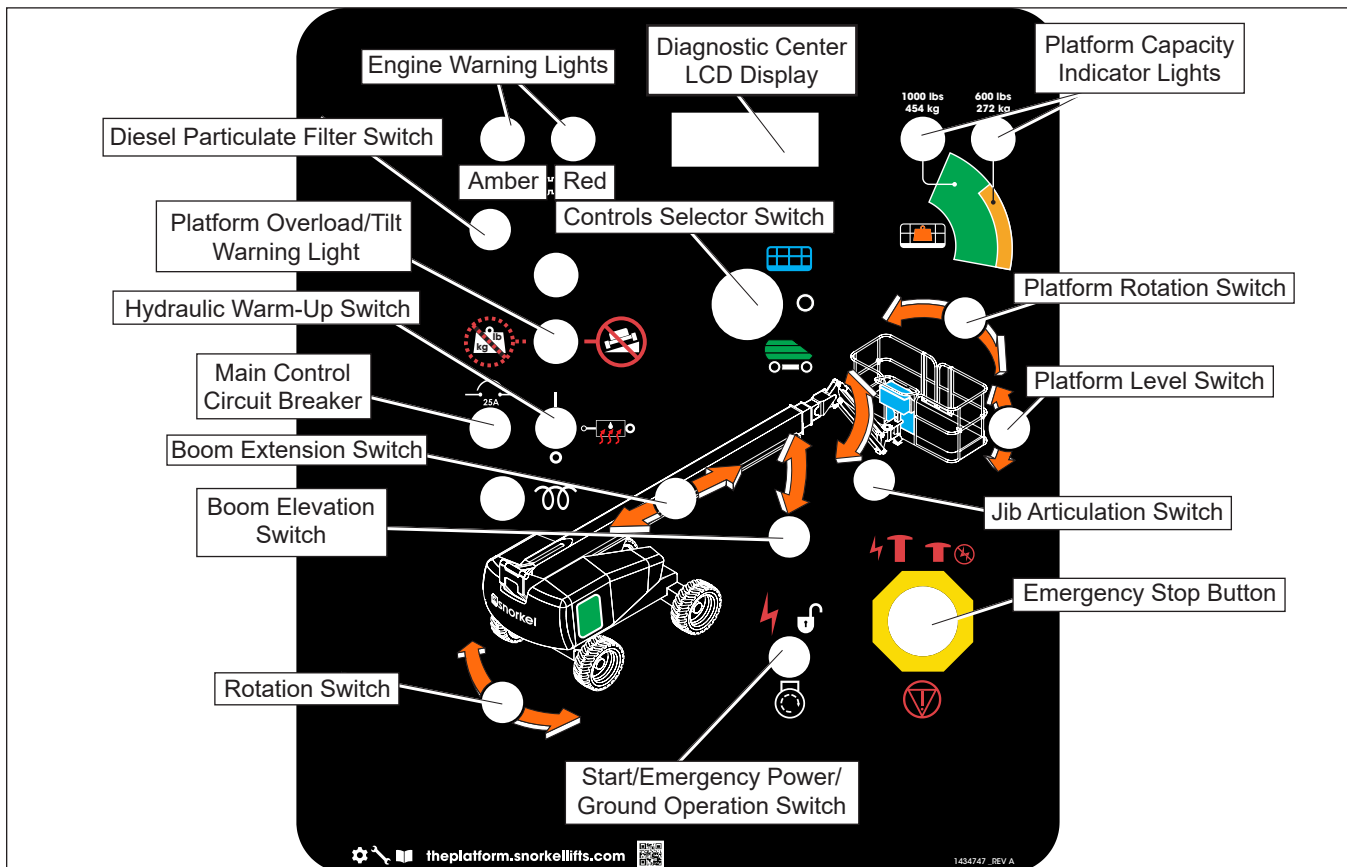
Engine Warning Lights

Diagnostic Center LCD Display

Platform Capacity Indicator Lights

1000 lbs
454 kg

600 lbs
272 kg

Diesel Particulate Filter Switch

Amber

Red

Controls Selector Switch

Platform Overload/Tilt Warning Light

Platform Rotation Switch

Hydraulic Warm-Up Switch

lb
kg

Platform Level Switch

Main Control Circuit Breaker

25A

Boom Extension Switch

Jib Articulation Switch

Boom Elevation Switch

snorkel

Emergency Stop Button

Rotation Switch

Start/Emergency Power/ Ground Operation Switch

theplatform.snorkellifts.com

1434747 _REV A